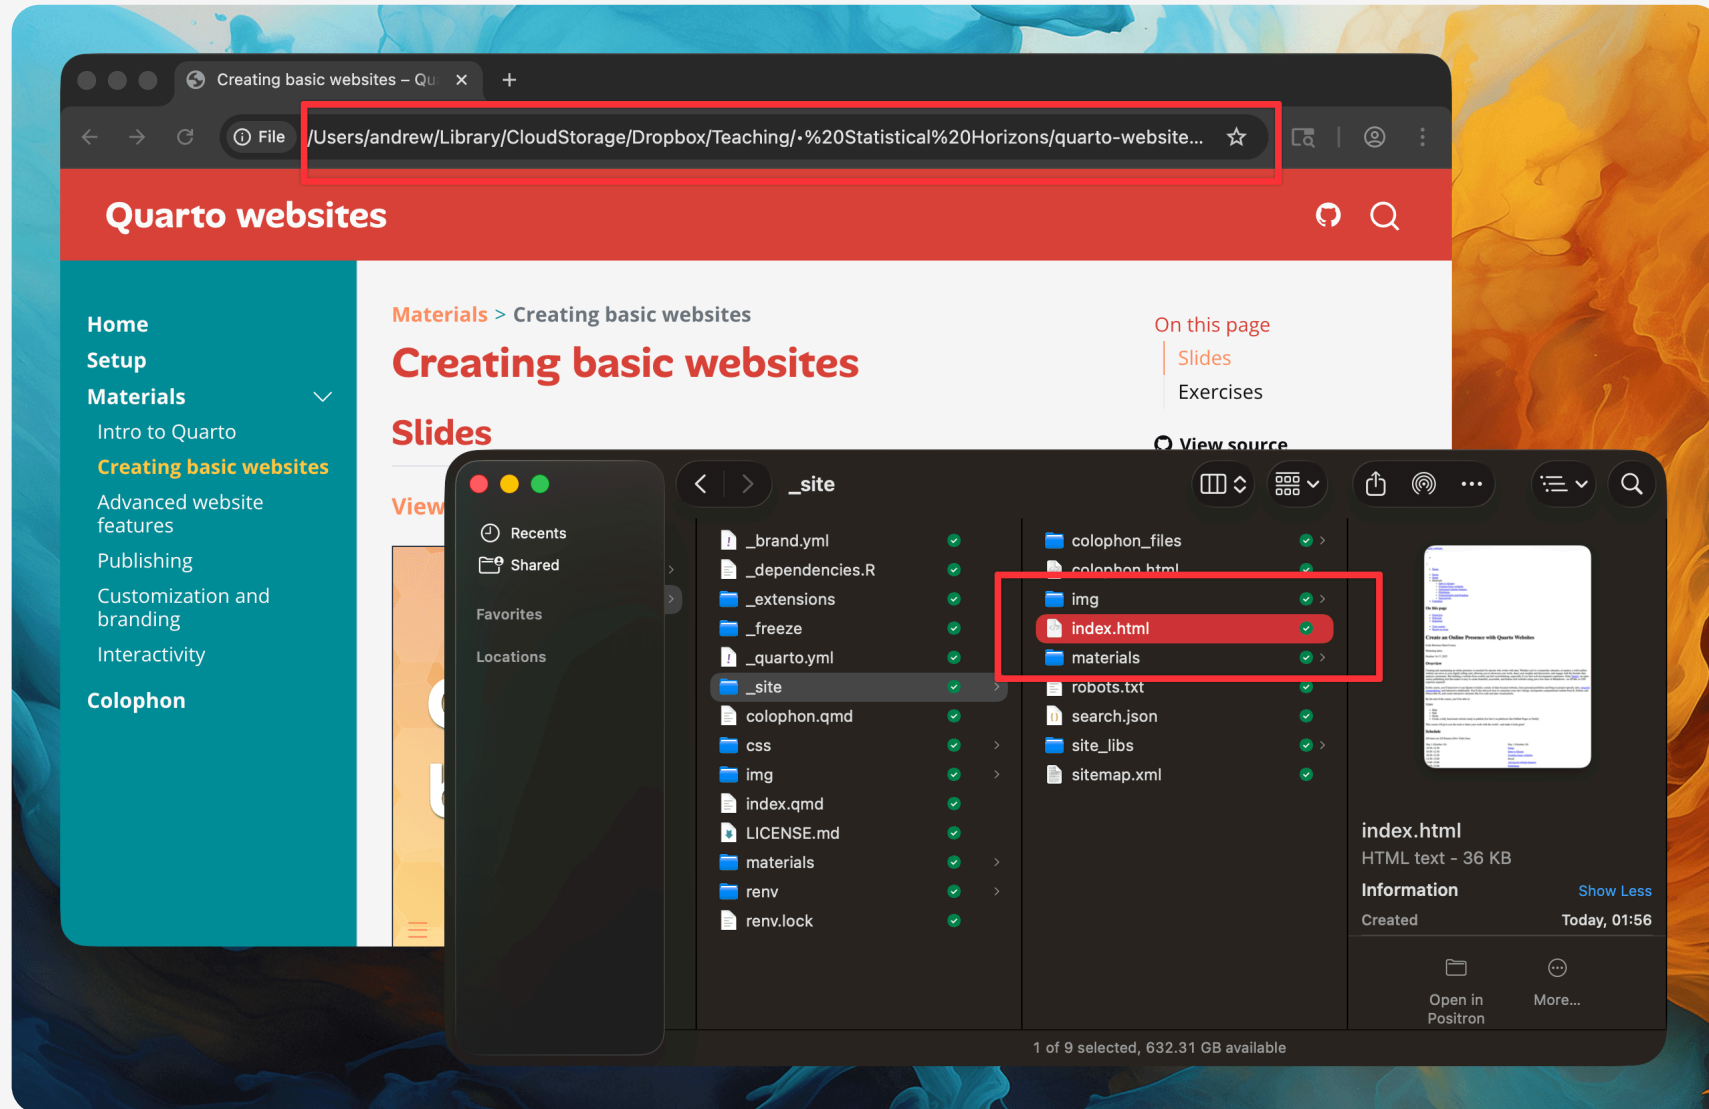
Creating basic websites – Qu ×
+
File /Users/andrew/Library/CloudStorage/Dropbox/Teaching/·%20Statistical%20Horizons/quarto-website...

Quarto websites

Home
Setup
Materials
Intro to Quarto
Creating basic websites
Advanced website features
Publishing
Customization and branding
Interactivity
Colophon

Materials > Creating basic websites

Creating basic websites

Slides

View

On this page
Slides
Exercises
View source

_site

Recents
Shared
Favorites
Locations

_brand.yml
_dependencies.R
_extensions
_freeze
_quarto.yml
_site
colophon.qmd
css
img
index.qmd
LICENSE.md
materials
renv
renv.lock

colophon_files
colophon.html
img
index.html
materials
robots.txt
search.json
site_libs
sitemap.xml

index.html
HTML text - 36 KB
Information
Show Less
Created
Today, 01:56
Open in Positron
More...

1 of 9 selected, 632.31 GB available